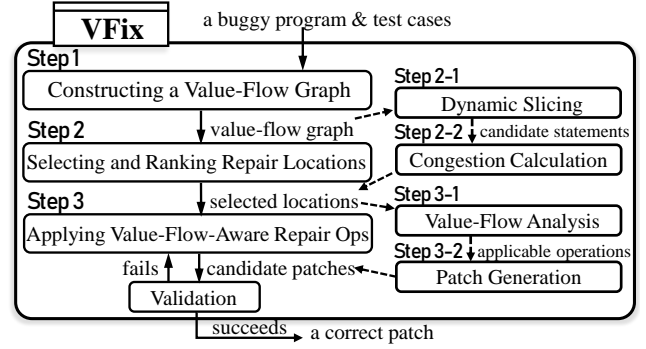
VFix

a buggy program & test cases

Step 1

Constructing a Value-Flow Graph

value-flow graph

Step 2

Selecting and Ranking Repair Locations

selected locations

Step 3

Applying Value-Flow-Aware Repair Ops

fails

candidate patches

Validation

succeeds

a correct patch

Step 2-1

Dynamic Slicing

Step 2-2

candidate statements

Congestion Calculation

Step 3-1

Value-Flow Analysis

Step 3-2

applicable operations

Patch Generation